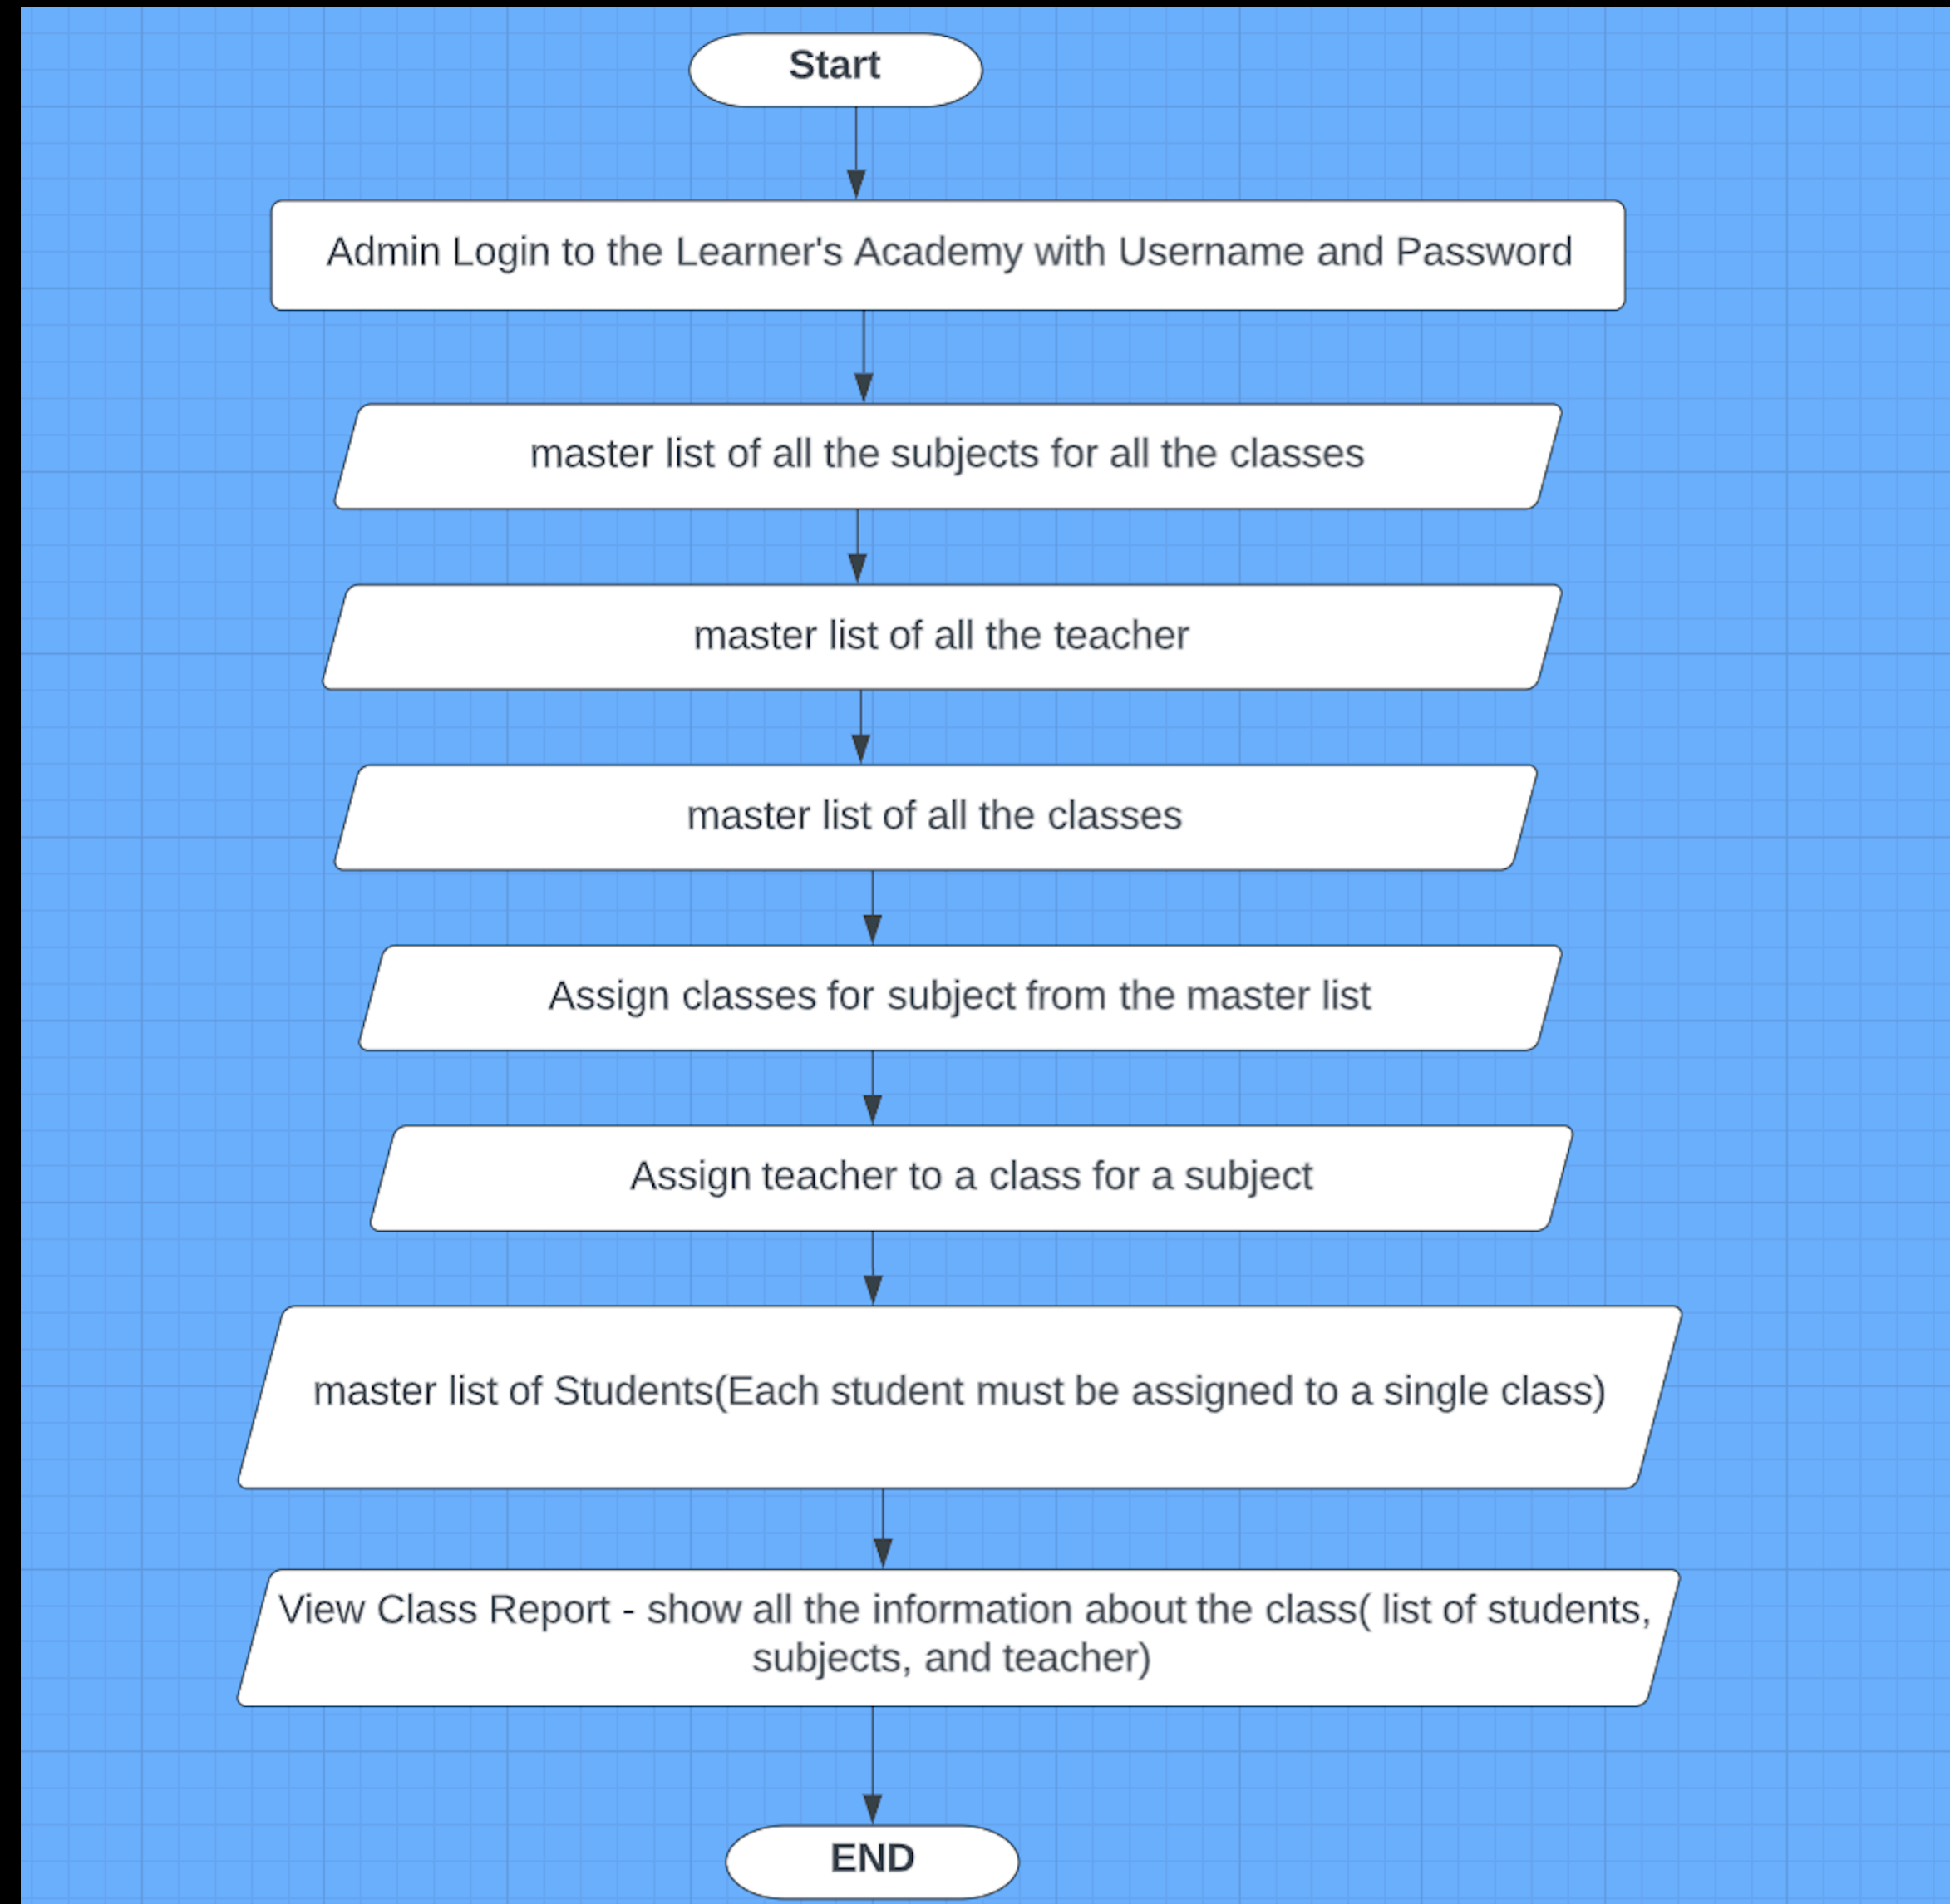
Start

Admin Login to the Learner's Academy with Username and Password

master list of all the subjects for all the classes

master list of all the teacher

master list of all the classes

Assign classes for subject from the master list

Assign teacher to a class for a subject

master list of Students(Each student must be assigned to a single class)

View Class Report - show all the information about the class( list of students, subjects, and teacher)

END